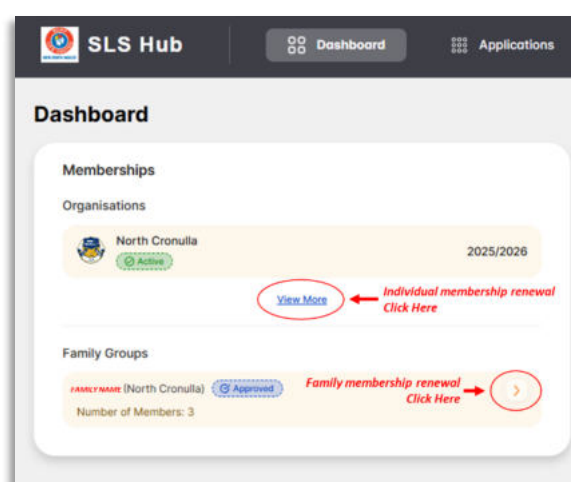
SLS Hub

Dashboard

Applications

Dashboard

Memberships

Organisations

North Cronulla

Active

2025/2026

View More

Individual membership renewal
Click Here

Family Groups

FAMILY NAME (North Cronulla) Approved

Number of Members: 3

Family membership renewal
Click Here